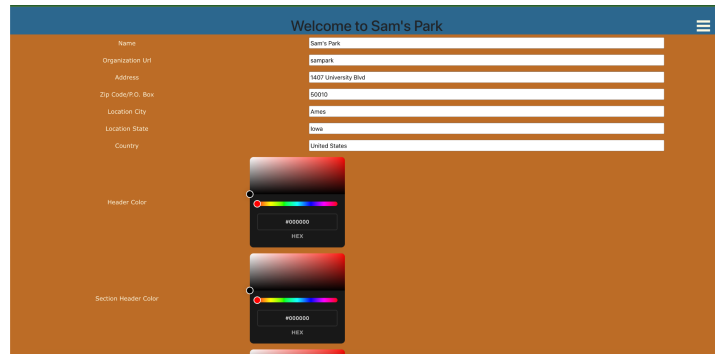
Welcome to Sam's Park

| | |
|---|---|
| Name | Sam's Park |
| Organization Url | sampark |
| Address | 1407 University Blvd |
| Zip Code/P.O. Box | 50010 |
| Location City | Ames |
| Location State | Iowa |
| Country | United States |

Header Color

#000000

HEX

Section Header Color

#000000

HEX